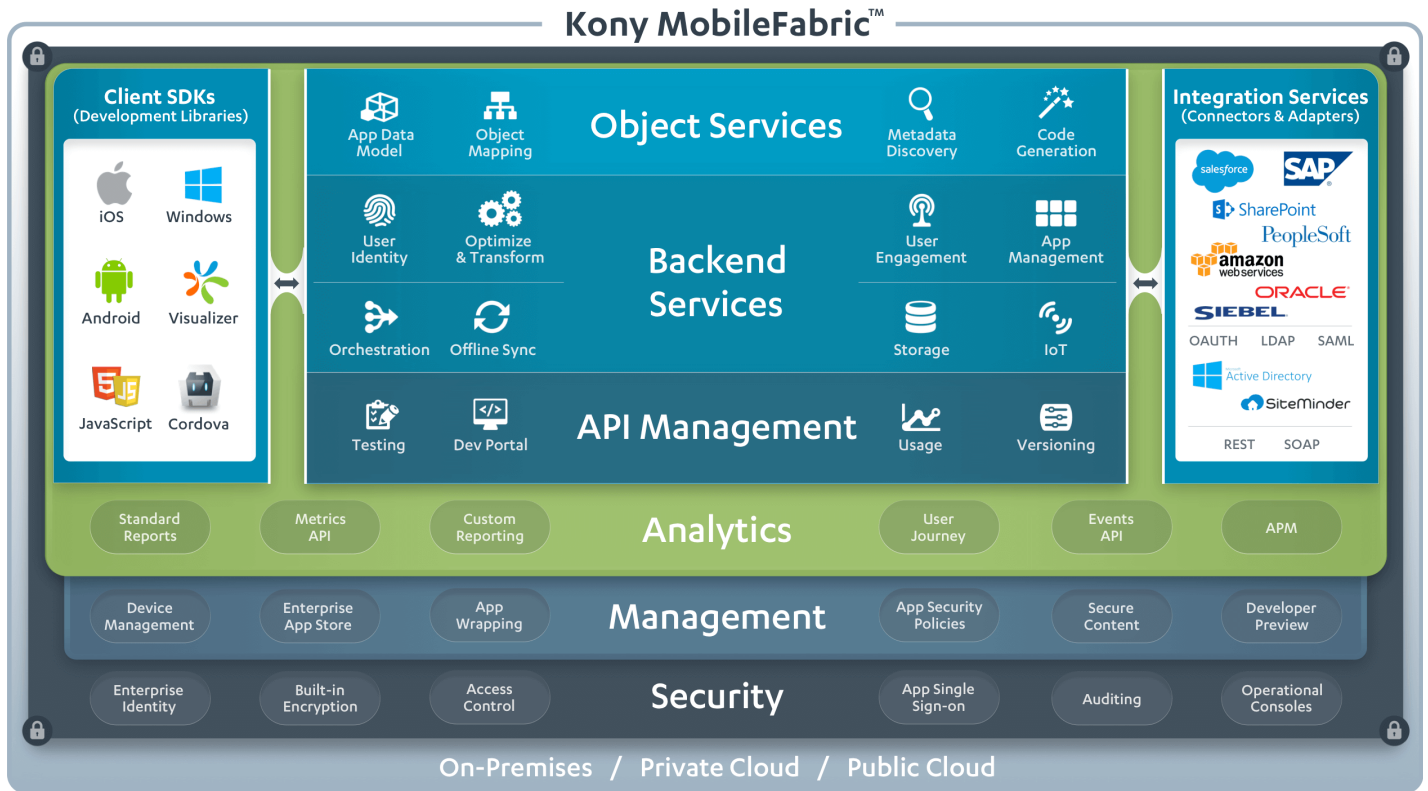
Kony MobileFabric™

Client SDKs
(Development Libraries)

iOS
Windows
Android
Visualizer
JavaScript
Cordova

App Data Model
Object Mapping
Object Services
Metadata Discovery
Code Generation

User Identity
Optimize & Transform
Backend Services
User Engagement
App Management
Orchestration
Offline Sync
Storage
IoT

Testing
Dev Portal
API Management
Usage
Versioning

Integration Services
(Connectors & Adapters)

salesforce
SAP
SharePoint
PeopleSoft
amazon web services
ORACLE
SIEBEL
OAUTH
LDAP
SAML
Active Directory
SiteMinder
REST
SOAP

Standard Reports
Metrics API
Custom Reporting
Analytics
User Journey
Events API
APM

Device Management
Enterprise App Store
App Wrapping
Management
App Security Policies
Secure Content
Developer Preview

Enterprise Identity
Built-in Encryption
Access Control
Security
App Single Sign-on
Auditing
Operational Consoles

On-Premises / Private Cloud / Public Cloud